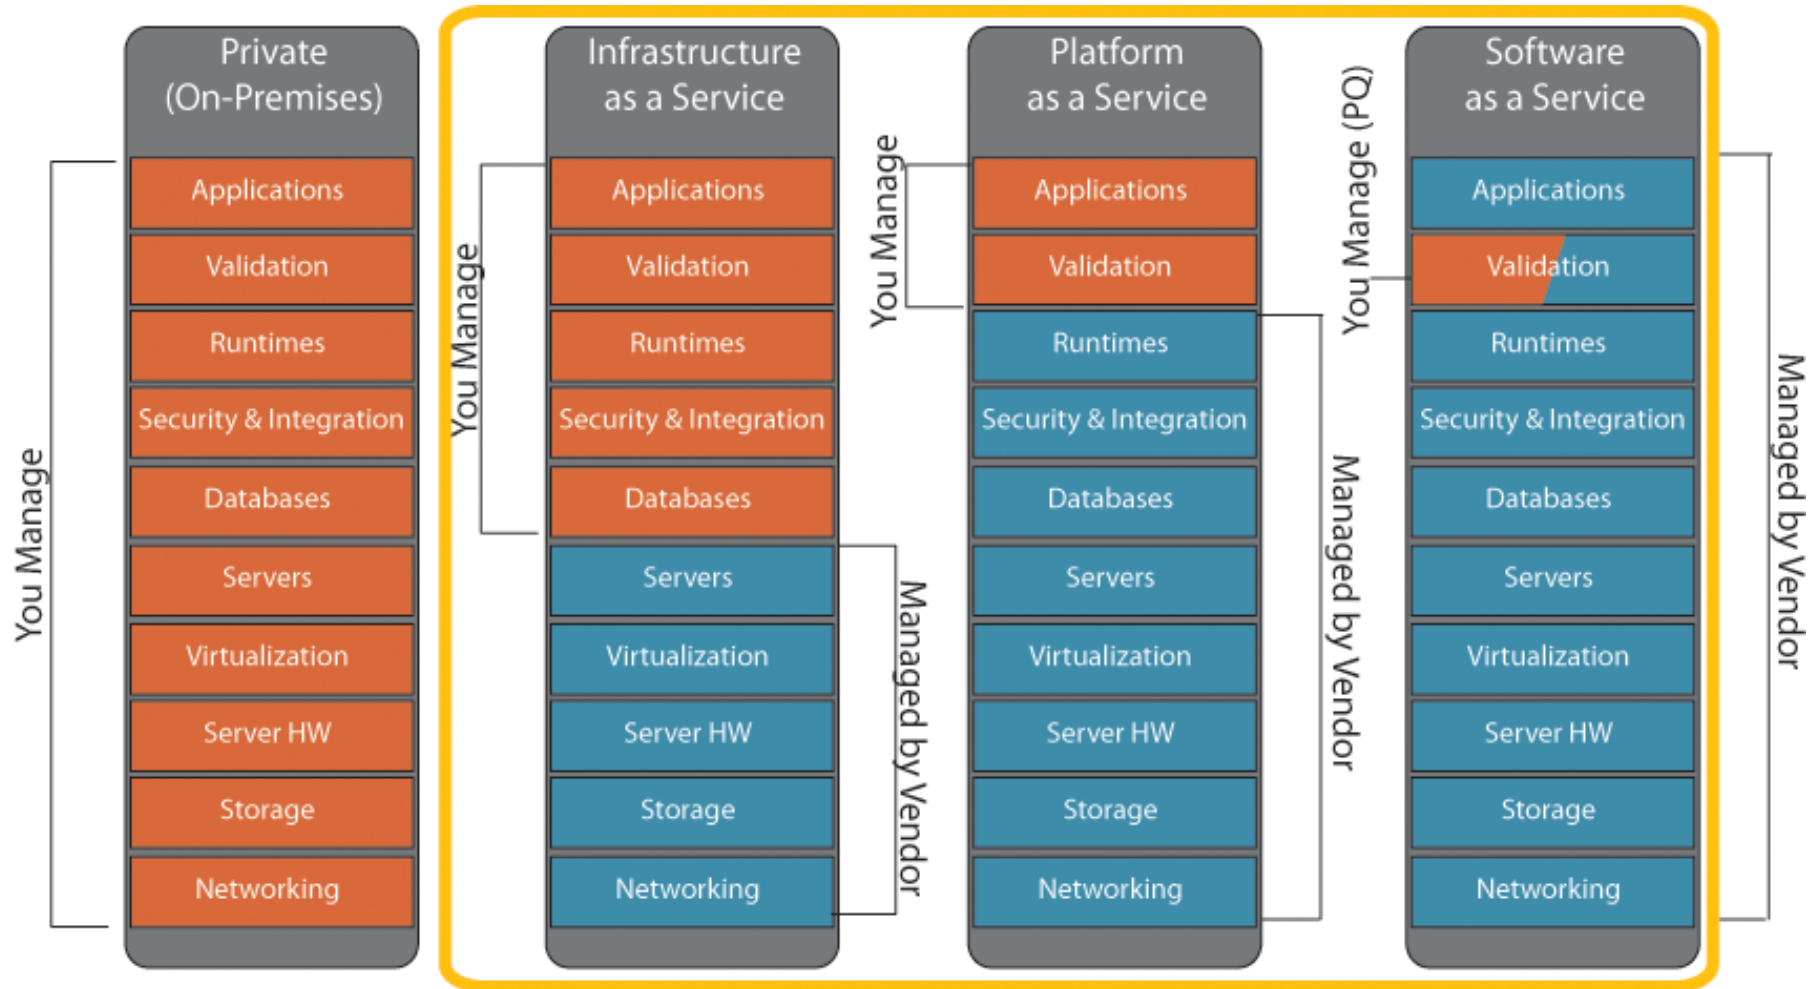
You Manage

Private (On-Premises)

Applications

Validation

Runtimes

Security & Integration

Databases

Servers

Virtualization

Server HW

Storage

Networking

You Manage

Infrastructure as a Service

Applications

Validation

Runtimes

Security & Integration

Databases

Servers

Virtualization

Server HW

Storage

Networking

Managed by Vendor

You Manage

Platform as a Service

Applications

Validation

Runtimes

Security & Integration

Databases

Servers

Virtualization

Server HW

Storage

Networking

Managed by Vendor

You Manage (PQ)

Software as a Service

Applications

Validation

Runtimes

Security & Integration

Databases

Servers

Virtualization

Server HW

Storage

Networking

Managed by Vendor